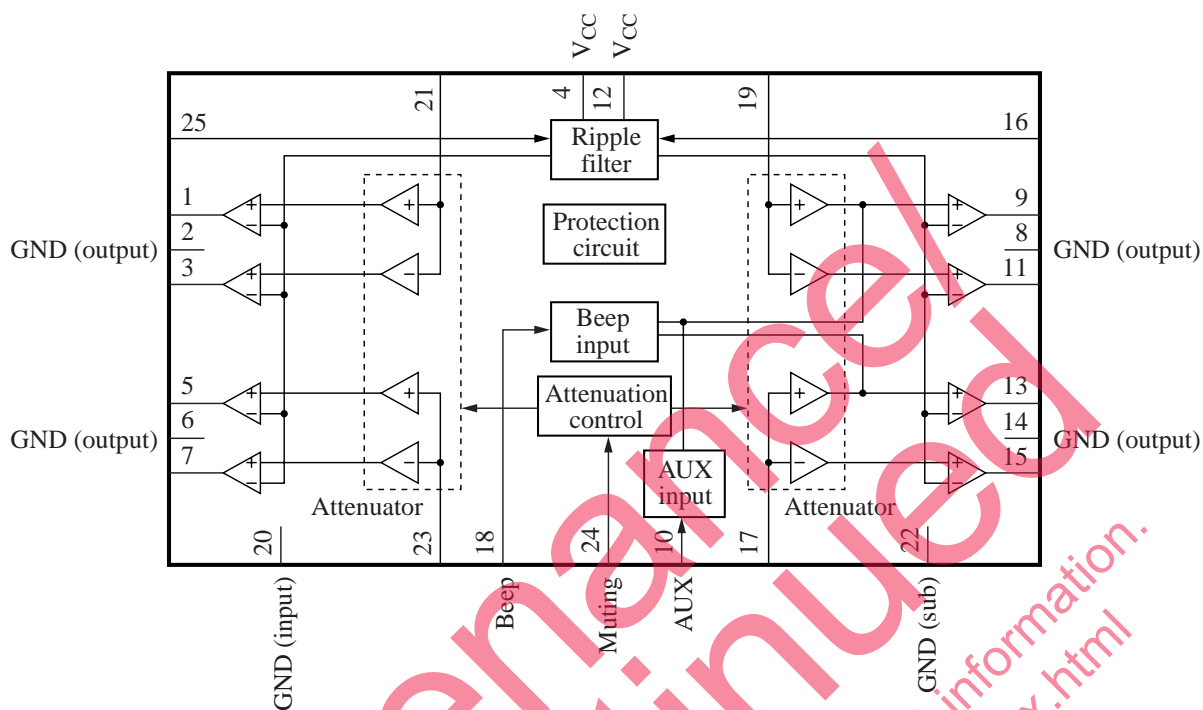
$V_{CC}$ $V_{CC}$

4 12

21 19

25 Ripple filter 16

1 9

2 8

GND (output) GND (output)

3 11

Protection circuit

Beep input

5 13

6 14

GND (output) GND (output)

7 15

Attenuation control

AUX input

Attenuator Attenuator

20 23 18 24 10 17 22

GND (input) Beep Muting AUX GND (sub)

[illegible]ance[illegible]

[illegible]inued

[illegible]information.

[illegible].html